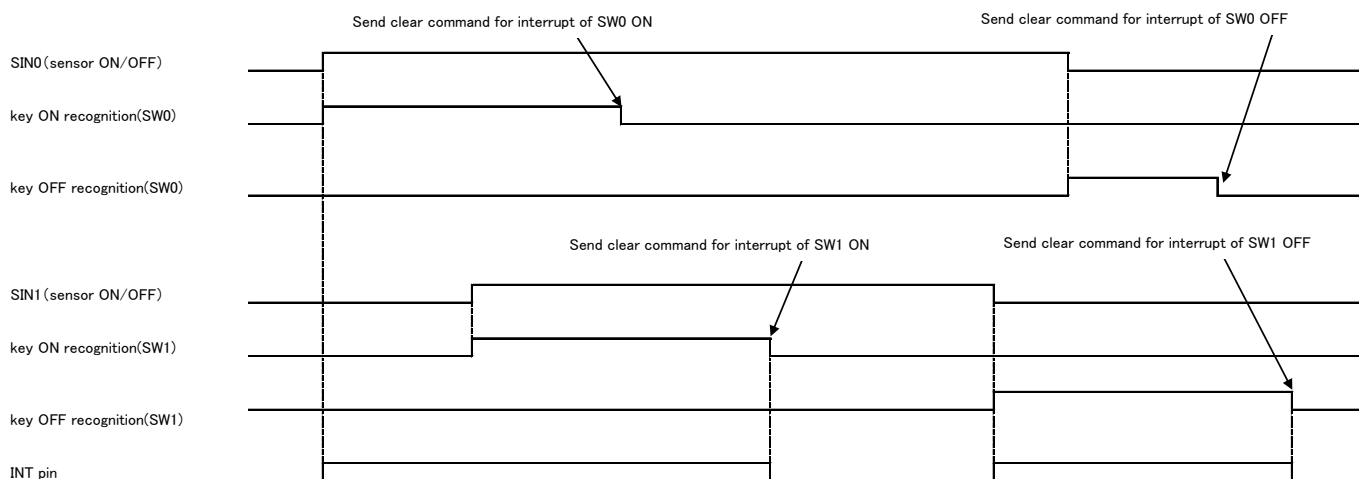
Send clear command for interrupt of SW0 ON

Send clear command for interrupt of SW0 OFF

SIN0(sensor ON/OFF)

key ON recognition(SW0)

key OFF recognition(SW0)

Send clear command for interrupt of SW1 ON

Send clear command for interrupt of SW1 OFF

SIN1(sensor ON/OFF)

key ON recognition(SW1)

key OFF recognition(SW1)

INT pin